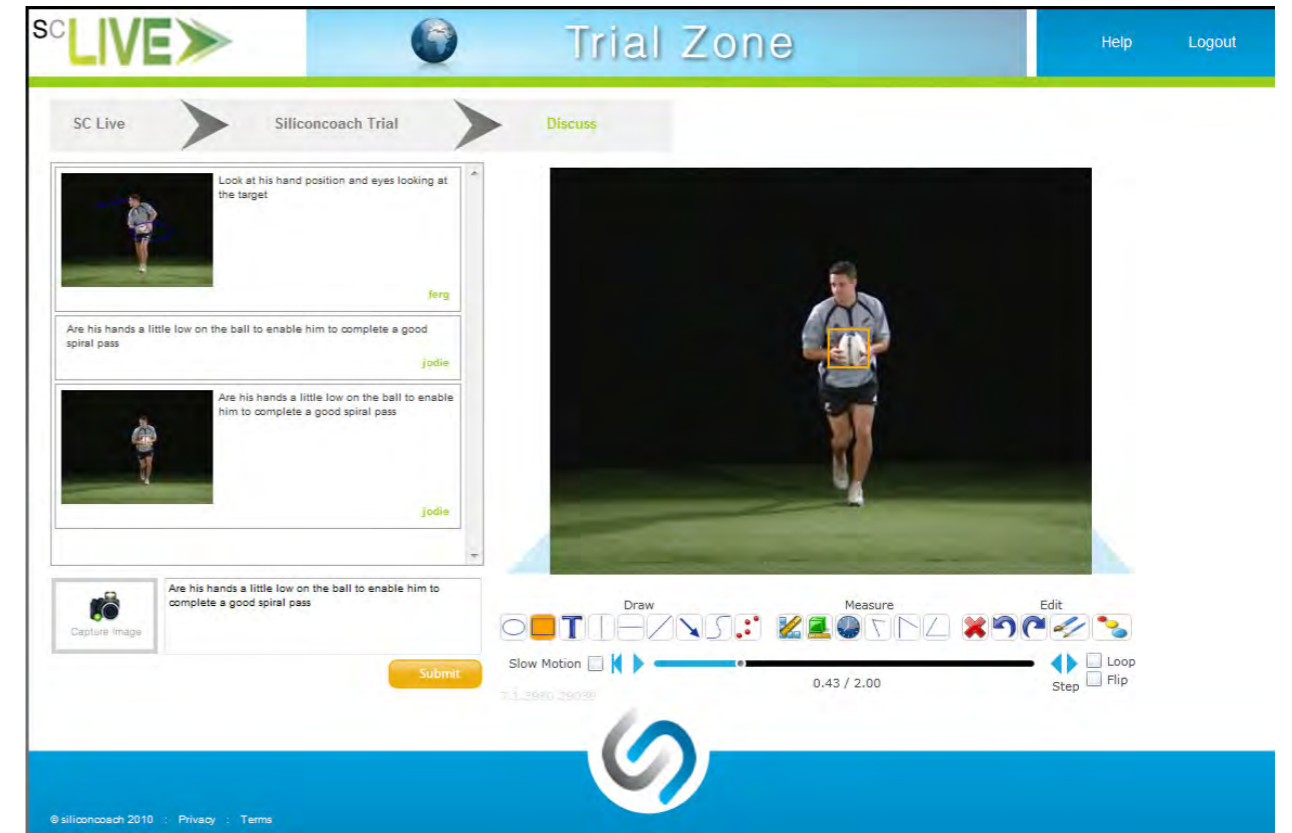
SC LIVE

Trial Zone

Help Logout

SC Live Siliconcoach Trial Discuss

Look at his hand position and eyes looking at the target

ferg

Are his hands a little low on the ball to enable him to complete a good spiral pass

jodie

Are his hands a little low on the ball to enable him to complete a good spiral pass

jodie

Capture Image

Are his hands a little low on the ball to enable him to complete a good spiral pass

Submit

Draw Measure Edit

Slow Motion

0.43 / 2.00

Step Loop Flip

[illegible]

© siliconcoach 2010 : Privacy : Terms